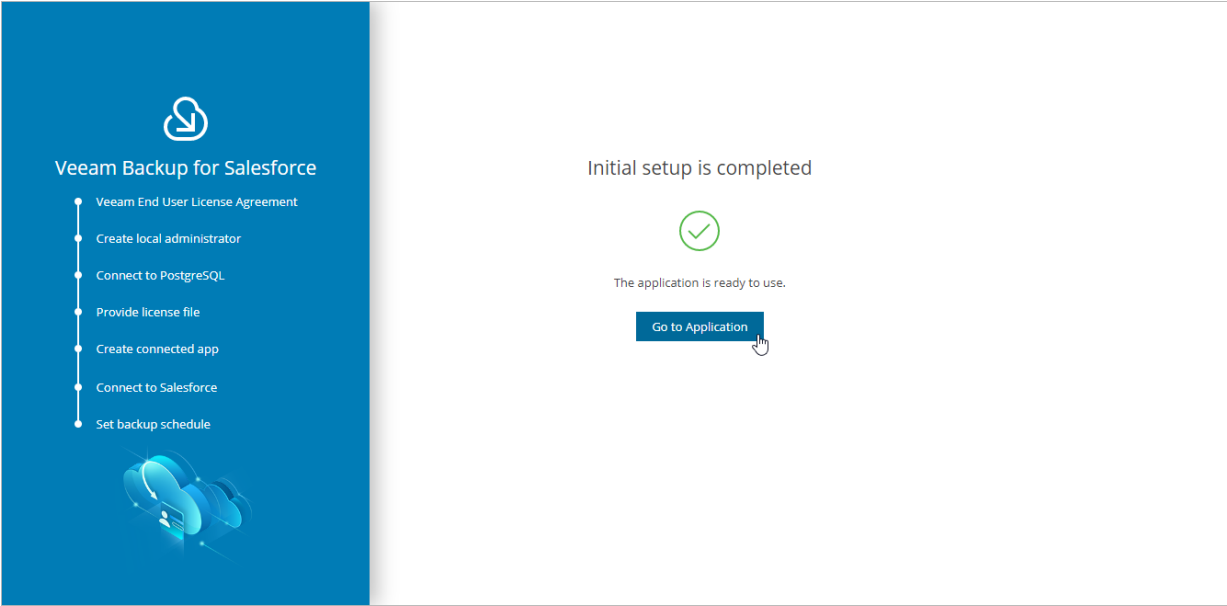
Veeam Backup for Salesforce

Veeam End User License Agreement

Create local administrator

Connect to PostgreSQL

Provide license file

Create connected app

Connect to Salesforce

Set backup schedule

Initial setup is completed

The application is ready to use.

Go to Application